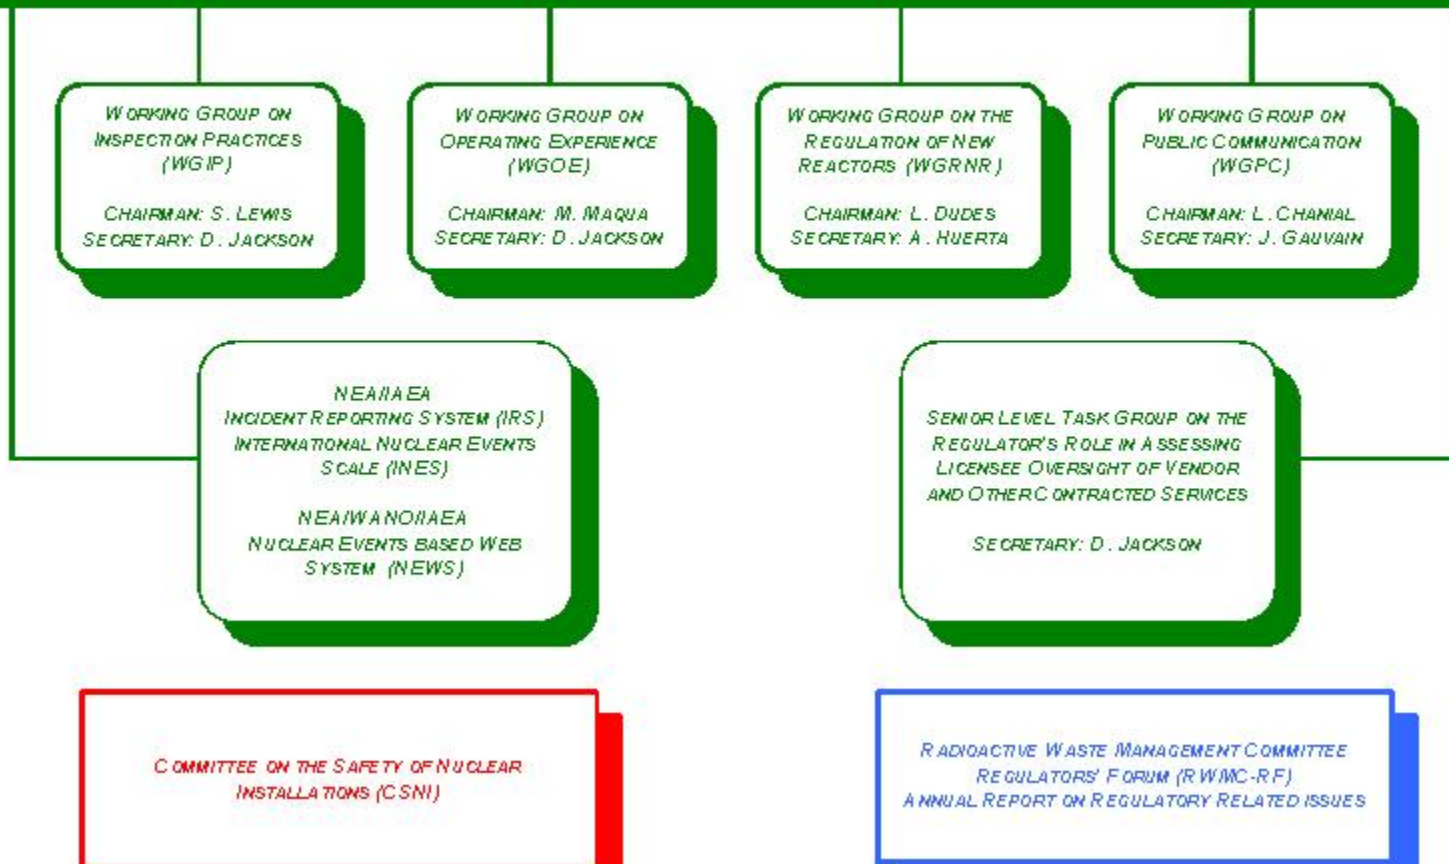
WORKING GROUP ON INSPECTION PRACTICES (WGIP)

CHAIRMAN: S. LEWIS
SECRETARY: D. JACKSON

WORKING GROUP ON OPERATING EXPERIENCE (WGOE)

CHAIRMAN: M. MAQUA
SECRETARY: D. JACKSON

WORKING GROUP ON THE REGULATION OF NEW REACTORS (WGRNR)

CHAIRMAN: L. DUDES
SECRETARY: A. HUERTA

WORKING GROUP ON PUBLIC COMMUNICATION (WGPC)

CHAIRMAN: L. CHANIAL
SECRETARY: J. GAUVAIN

NEA/IAEA
INCIDENT REPORTING SYSTEM (IRS)
INTERNATIONAL NUCLEAR EVENTS SCALE (INES)

NEA/WANO/IAEA
NUCLEAR EVENTS BASED WEB SYSTEM (NEWS)

SENIOR LEVEL TASK GROUP ON THE REGULATOR'S ROLE IN ASSESSING LICENSEE OVERSIGHT OF VENDOR AND OTHER CONTRACTED SERVICES

SECRETARY: D. JACKSON

COMMITTEE ON THE SAFETY OF NUCLEAR INSTALLATIONS (CSNI)

RADIOACTIVE WASTE MANAGEMENT COMMITTEE REGULATORS' FORUM (RWMC-RF)
ANNUAL REPORT ON REGULATORY RELATED ISSUES